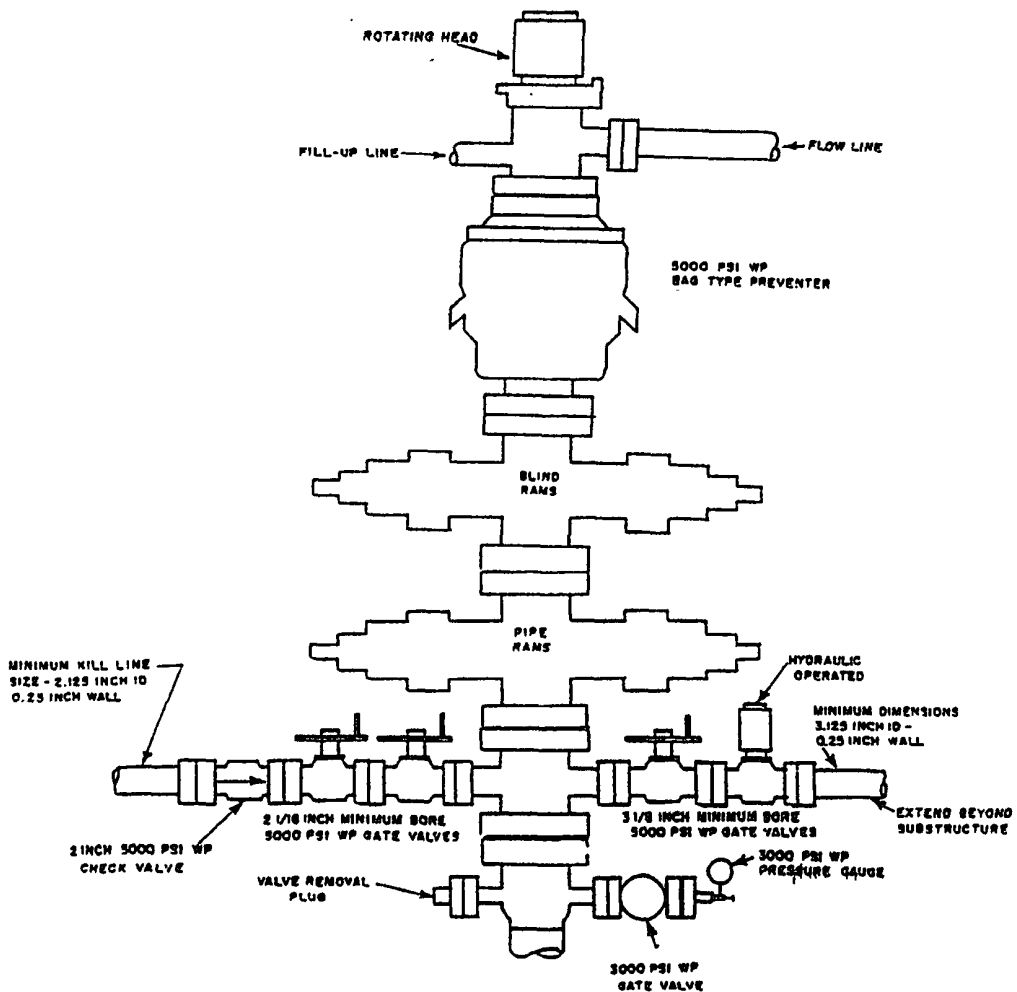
ROTATING HEAD

FILL-UP LINE

FLOW LINE

5000 PSI WP
BAG TYPE PREVENTER

BLIND
RAMS

PIPE
RAMS

MINIMUM KILL LINE
SIZE - 2.125 INCH ID
0.25 INCH WALL

HYDRAULIC
OPERATED

MINIMUM DIMENSIONS
3.125 INCH ID -
0.25 INCH WALL

2 1/16 INCH MINIMUM BORE
5000 PSI WP GATE VALVES

3 1/8 INCH MINIMUM BORE
5000 PSI WP GATE VALVES

EXTEND BEYOND
SUBSTRUCTURE

2 INCH 5000 PSI WP
CHECK VALVE

VALVE REMOVAL
PLUG

3000 PSI WP
PRESSURE GAUGE

3000 PSI WP
GATE VALVE